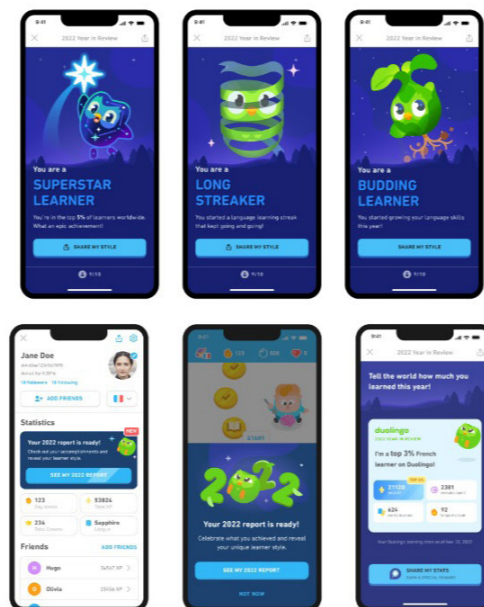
9:41

2022 Year in Review

You are a
SUPERSTAR LEARNER

You're in the top 5% of learners worldwide. What an epic achievement!

SHARE MY STYLE

9/10

9:41

2022 Year in Review

You are a
LONG STREAKER

You started a language learning streak that kept going and going!

SHARE MY STYLE

9/10

9:41

2022 Year in Review

You are a
BUDDING LEARNER

You started growing your language skills this year!

SHARE MY STYLE

Jane Doe

19 Followers 19 Following

ADD FRIENDS

Statistics

NEW

Your 2022 report is ready!

Check out your accomplishments and reveal your learner style.

SEE MY 2022 REPORT

123
Day streak

93824
Total XP

234

Sapphire

Friends

ADD FRIENDS

Hugo

Olivia

START

Your 2022 report is ready!

Celebrate what you achieved and reveal your unique learner style.

SEE MY 2022 REPORT

NOT NOW

9:41

2022 Year in Review

Tell the world how much you learned this year!

duolingo
2022 YEAR IN REVIEW

I'm a top 3% French learner on Duolingo!

21120

2381

624

92

SHARE MY STATS